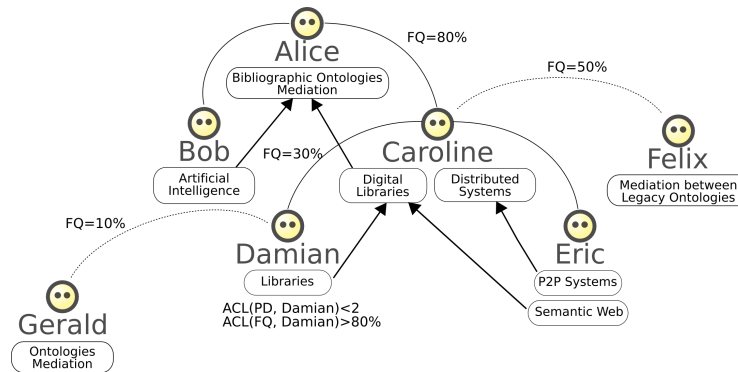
Alice
FQ=80%
Bibliographic Ontologies Mediation
FQ=50%
Bob
Caroline
Felix
FQ=30%
Artificial Intelligence
Digital Libraries
Distributed Systems
Mediation between Legacy Ontologies
FQ=10%
Damian
Eric
Libraries
P2P Systems
ACL(PD, Damian)<2
ACL(FQ, Damian)>80%
Semantic Web
Gerald
Ontologies Mediation